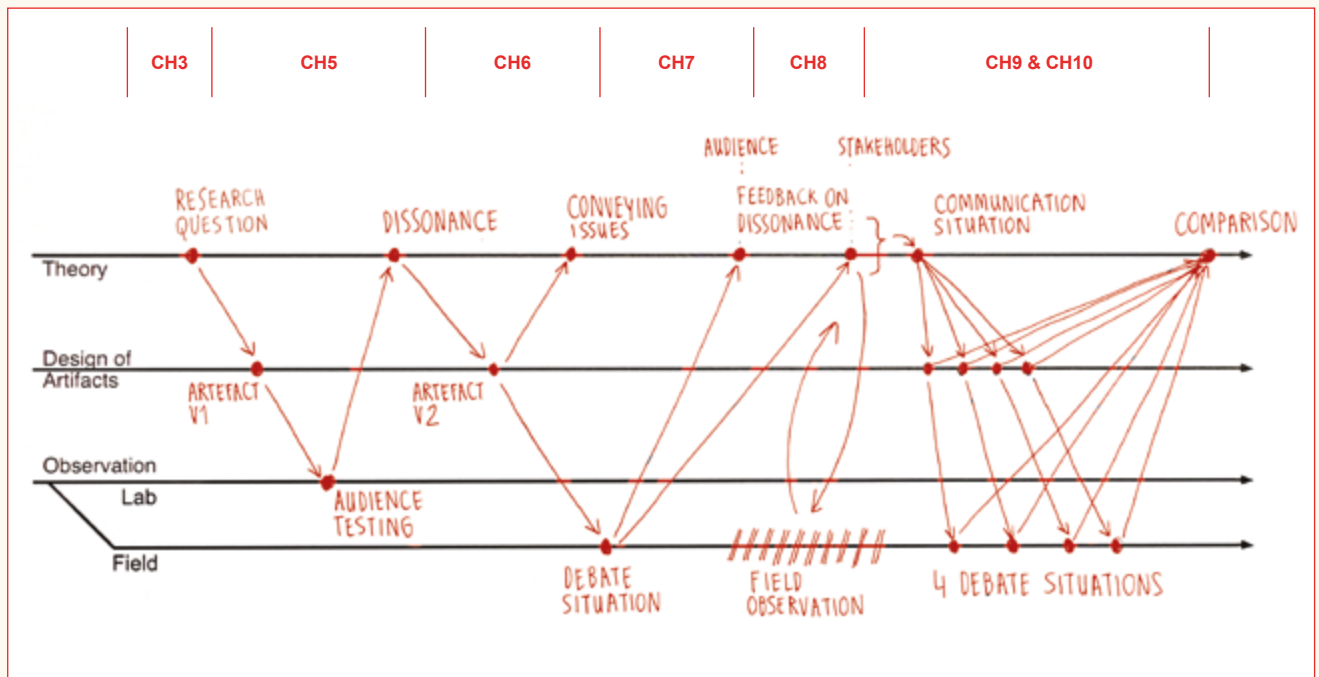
| CH3 | CH5 | CH6 | CH7 | CH8 | CH9 & CH10 |
|---|---|---|---|---|---|

AUDIENCE
STAKEHOLDERS

RESEARCH QUESTION
DISSONANCE
CONVEYING ISSUES
FEEDBACK ON DISSONANCE
COMMUNICATION SITUATION
COMPARISON

Theory

Design of Artifacts

ARTEFACT V1
ARTEFACT V2

Observation
Lab
Field

AUDIENCE TESTING
DEBATE SITUATION
FIELD OBSERVATION
4 DEBATE SITUATIONS